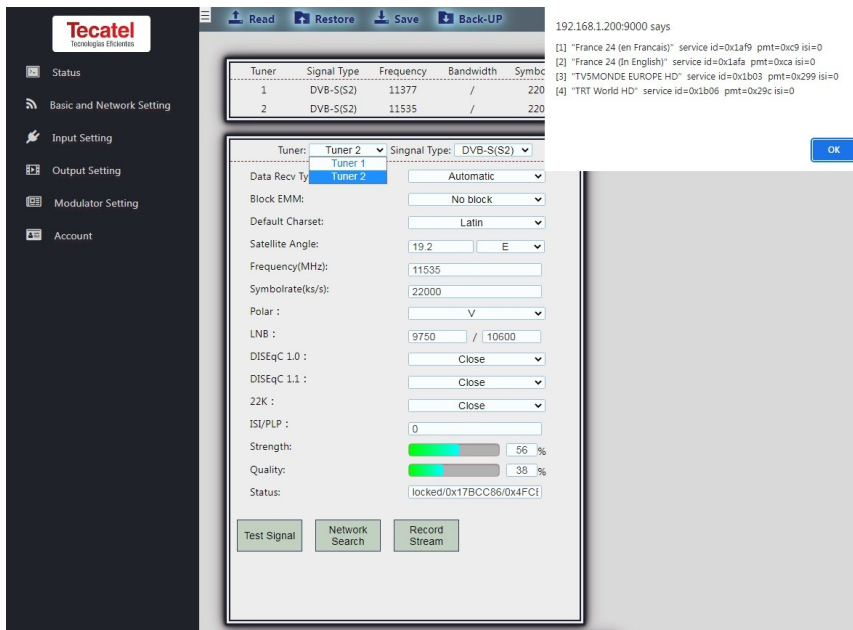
Tecatel
Tecnologías Eficientes

Status
Basic and Network Setting
Input Setting
Output Setting
Modulator Setting
Account

Read Restore Save Back-UP

| Tuner | Signal Type | Frequency | Bandwidth | Symbo |
|---|---|---|---|---|
| 1 | DVB-S(S2) | 11377 | / | 220 |
| 2 | DVB-S(S2) | 11535 | / | 220 |

Tuner: Tuner 2
Tuner 1
Tuner 2
Singnal Type: DVB-S(S2)

Data Recv Ty Automatic
Block EMM: No block
Default Charset: Latin
Satellite Angle: 19.2 E
Frequency(MHz): 11535
Symbolrate(ks/s): 22000
Polar : V
LNB : 9750 / 10600
DISEqC 1.0 : Close
DISEqC 1.1 : Close
22K : Close
ISI/PLP : 0
Strength: 56 %
Quality: 38 %
Status: locked/0x17BCC86/0x4FC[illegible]

Test Signal
Network Search
Record Stream

192.168.1.200:9000 says

[1] "France 24 (en Francais)" service id=0x1af9 pmt=0xc9 isi=0
[2] "France 24 (In English)" service id=0x1afa pmt=0xca isi=0
[3] "TV5MONDE EUROPE HD" service id=0x1b03 pmt=0x299 isi=0
[4] "TRT World HD" service id=0x1b06 pmt=0x29c isi=0

OK